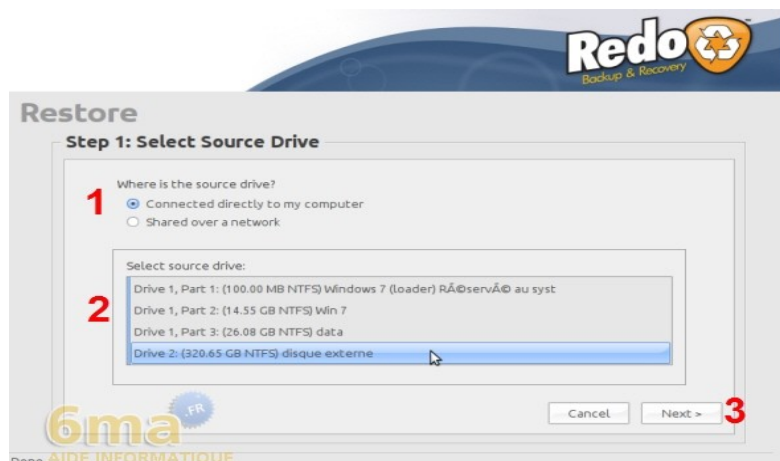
Redo
Backup & Recovery

Restore

Step 1: Select Source Drive

1
Where is the source drive?
Connected directly to my computer
Shared over a network

2
Select source drive:
Drive 1, Part 1: (100.00 MB NTFS) Windows 7 (loader) RÃ©servÃ© au syst
Drive 1, Part 2: (14.55 GB NTFS) Win 7
Drive 1, Part 3: (26.08 GB NTFS) data
Drive 2: (320.65 GB NTFS) disque externe

Cancel
Next >
3

6ma .FR
AIDE INFORMATIQUE